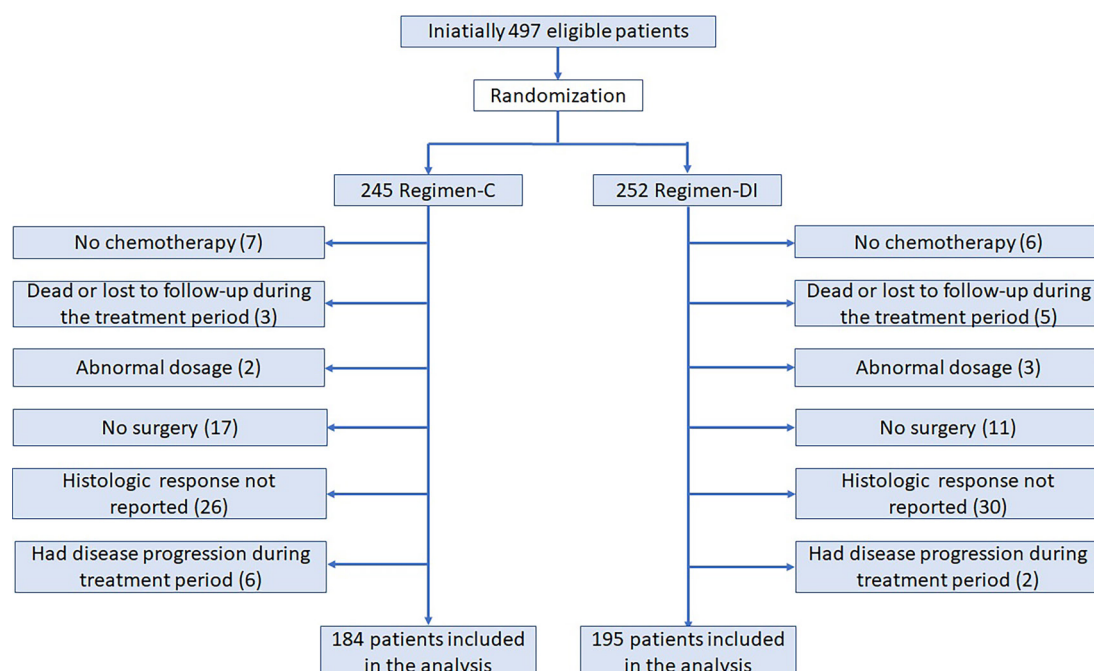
Iniatially 497 eligible patients

Randomization

245 Regimen-C

252 Regimen-DI

No chemotherapy (7)

Dead or lost to follow-up during the treatment period (3)

Abnormal dosage (2)

No surgery (17)

Histologic response not reported (26)

Had disease progression during treatment period (6)

No chemotherapy (6)

Dead or lost to follow-up during the treatment period (5)

Abnormal dosage (3)

No surgery (11)

Histologic response not reported (30)

Had disease progression during treatment period (2)

184 patients included in the analysis

195 patients included in the analysis